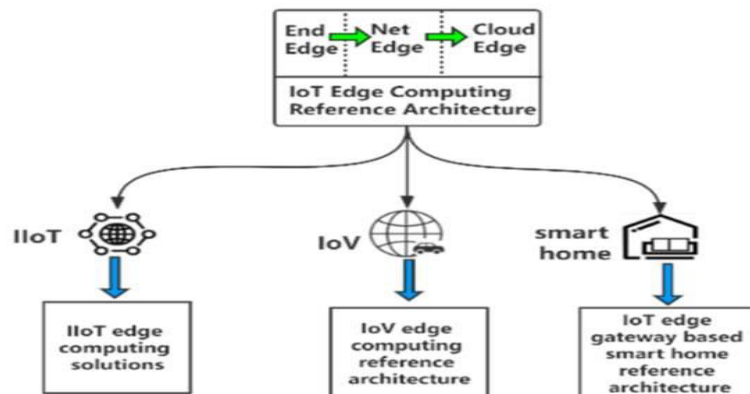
End Edge
Net Edge
Cloud Edge
IoT Edge Computing Reference Architecture

IIoT
IoV
smart home

IIoT edge computing solutions

IoV edge computing reference architecture

IoT edge gateway based smart home reference architecture